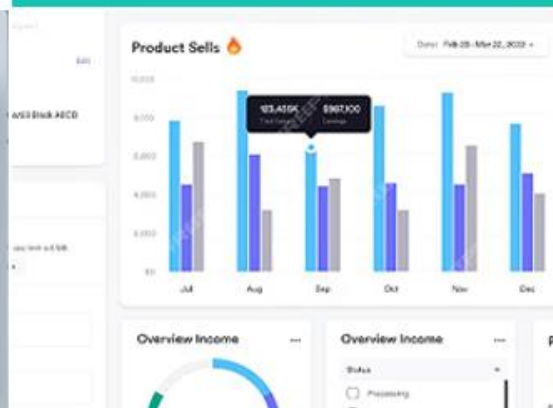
Product Sells

Date: Feb 28 - Mar 22, 2022

10,000
8,000
6,000
4,000
2,000
$0

123,456K
Total Sales

$987,100
Earnings

Jul
Aug
Sep
Oct
Nov
Dec

Edit

a63 Black AECD

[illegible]

Overview Income

Overview Income

Status

Processing